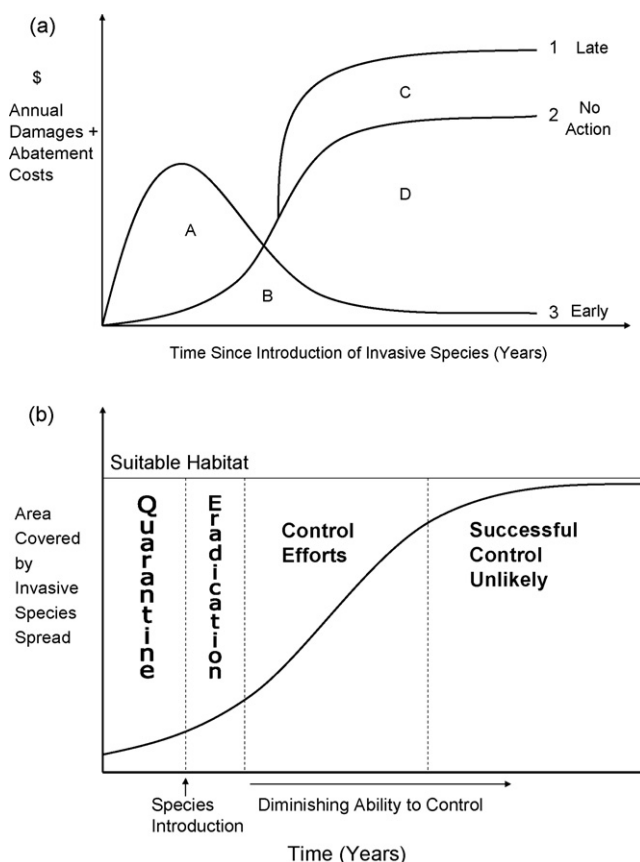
(a)

$

Annual Damages + Abatement Costs

1 Late

2 No Action

3 Early

A

B

C

D

Time Since Introduction of Invasive Species (Years)

(b)

Suitable Habitat

Area Covered by Invasive Species Spread

Quarantine

Eradication

Control Efforts

Successful Control Unlikely

Species Introduction

Diminishing Ability to Control

Time (Years)